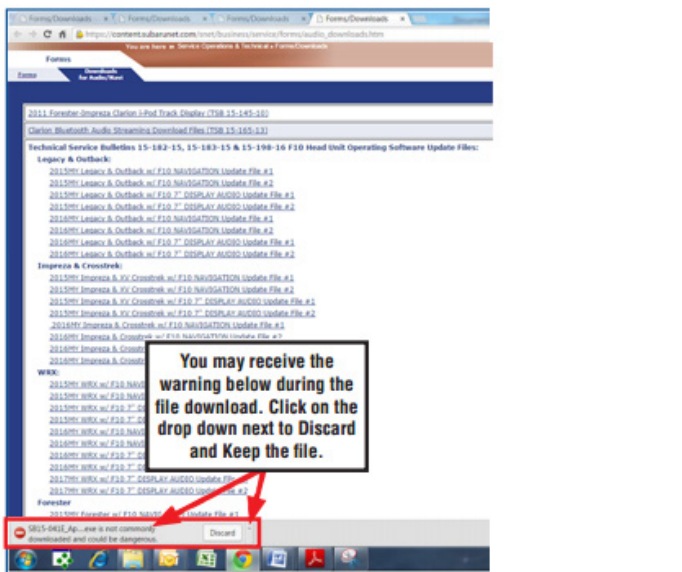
Forms/Downloads | Forms/Downloads | Forms/Downloads | Forms/Downloads

https://content.subarunet.com/snet/business/service/forms/audio_downloads.htm

You are here ▸ Service Operations & Technical ▸ Forms/Downloads

Forms

Forms | Downloads for Audio/Navi

2011 Forester-Impreza Clarion i-Pod Track Display (TSB 15-145-10)

Clarion Bluetooth Audio Streaming Download Files (TSB 15-165-13)

Technical Service Bulletins 15-182-15, 15-183-15 & 15-198-16 F10 Head Unit Operating Software Update Files:

Legacy & Outback:

2015MY Legacy & Outback w/ F10 NAVIGATION Update File #1
2015MY Legacy & Outback w/ F10 NAVIGATION Update File #2
2015MY Legacy & Outback w/ F10 7" DISPLAY AUDIO Update File #1
2015MY Legacy & Outback w/ F10 7" DISPLAY AUDIO Update File #2
2016MY Legacy & Outback w/ F10 NAVIGATION Update File #1
2016MY Legacy & Outback w/ F10 NAVIGATION Update File #2
2016MY Legacy & Outback w/ F10 7" DISPLAY AUDIO Update File #1
2016MY Legacy & Outback w/ F10 7" DISPLAY AUDIO Update File #2

Impreza & Crosstrek:

2015MY Impreza & XV Crosstrek w/ F10 NAVIGATION Update File #1
2015MY Impreza & XV Crosstrek w/ F10 NAVIGATION Update File #2
2015MY Impreza & XV Crosstrek w/ F10 7" DISPLAY AUDIO Update File #1
2015MY Impreza & XV Crosstrek w/ F10 7" DISPLAY AUDIO Update File #2
2016MY Impreza & Crosstrek w/ F10 NAVIGATION Update File #1
2016MY Impreza & Crosstrek w/ F10 NAVIGATION Update File #2
2016MY Impreza & Crosstr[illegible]
2016MY Impreza & Crosstr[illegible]

WRX:

2015MY WRX w/ F10 NAV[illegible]
2015MY WRX w/ F10 NAV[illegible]
2015MY WRX w/ F10 7" D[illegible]
2015MY WRX w/ F10 7" D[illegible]
2016MY WRX w/ F10 NAV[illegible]
2016MY WRX w/ F10 NAV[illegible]
2016MY WRX w/ F10 7" D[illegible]
2016MY WRX w/ F10 7" D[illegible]
2017MY WRX w/ F10 7" D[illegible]
2017MY WRX w/ F10 7" DISPLAY AUDIO Update File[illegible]
2017MY WRX w/ F10 7" DISPLAY AUDIO Update File #2

Forester

2015MY Forester w/ F10 NAVIG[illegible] Update File #1

You may receive the warning below during the file download. Click on the drop down next to Discard and Keep the file.

SB15-041E_Ap....exe is not commonly downloaded and could be dangerous.

Discard